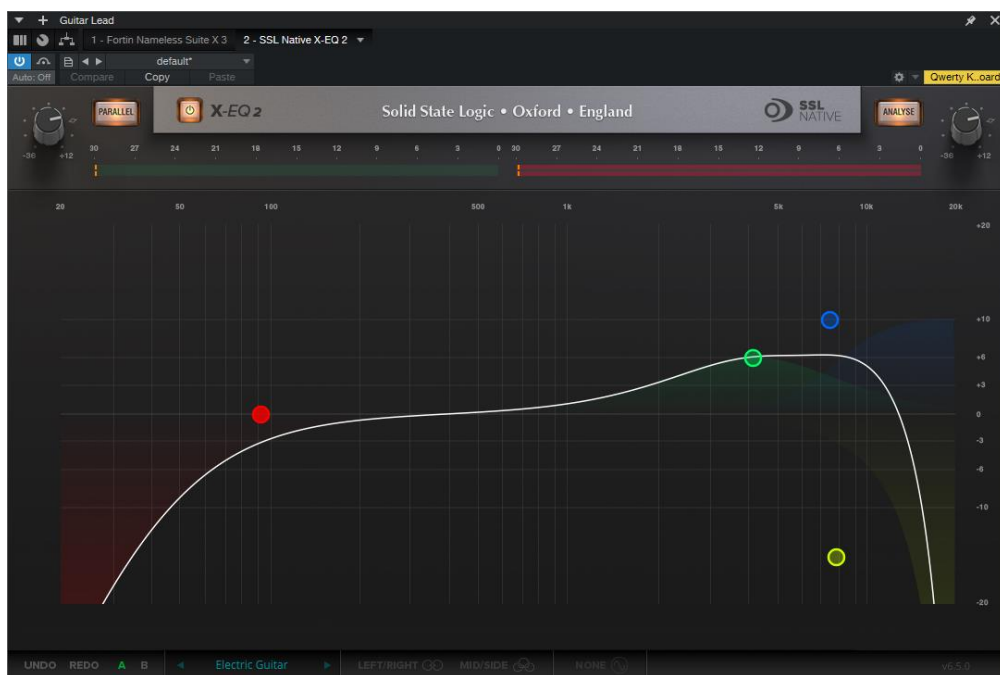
Guitar Lead
1 - Fortin Nameless Suite X 3
2 - SSL Native X-EQ 2
default*
Auto: Off
Compare
Copy
Paste
Qwerty K..oard
PARALLEL
X-EQ 2
Solid State Logic • Oxford • England
SSL NATIVE
ANALYSE
-36 +12
30 27 24 21 18 15 12 9 6 3 0
30 27 24 21 18 15 12 9 6 3 0
-36 +12
20 50 100 500 1k 5k 10k 20k
+20
+10
+6
+3
0
-3
-6
-10
-20
UNDO REDO A B
Electric Guitar
LEFT/RIGHT
MID/SIDE
NONE
v6.5.0